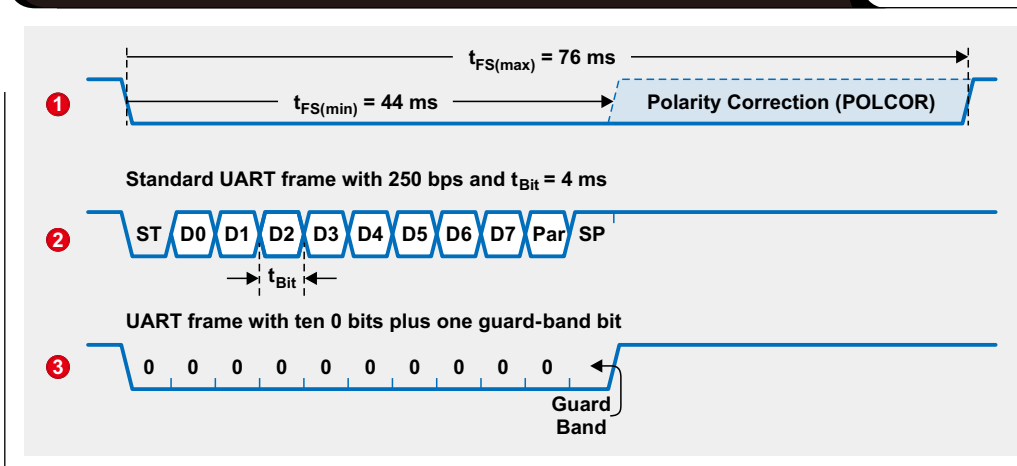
$t_{FS(max)}$ = 76 ms

1

$t_{FS(min)}$ = 44 ms

Polarity Correction (POLCOR)

Standard UART frame with 250 bps and $t_{Bit}$ = 4 ms

2

ST D0 D1 D2 D3 D4 D5 D6 D7 Par SP

$t_{Bit}$

UART frame with ten 0 bits plus one guard-band bit

3

0 0 0 0 0 0 0 0 0 0

Guard Band